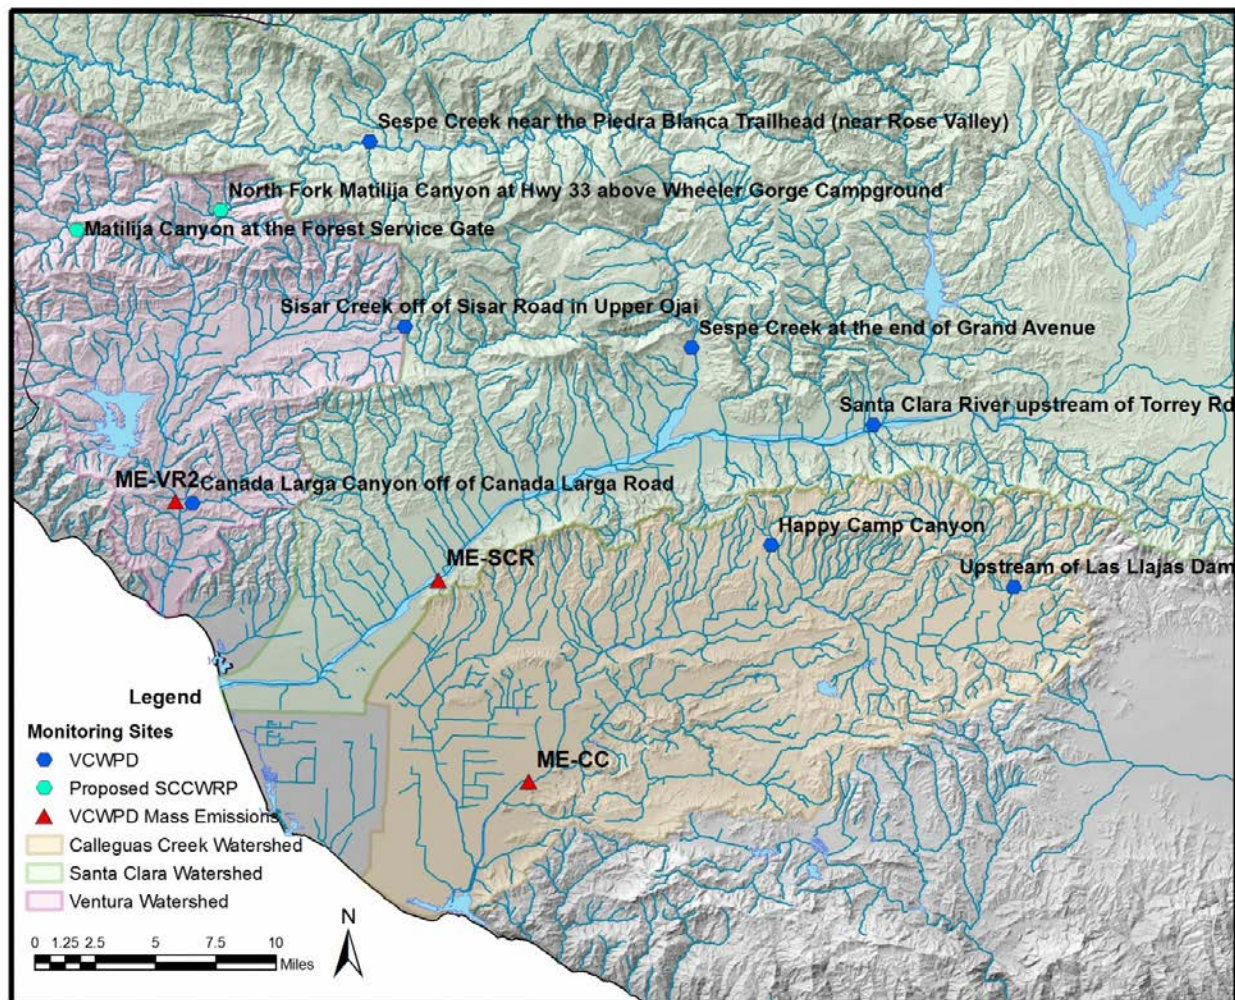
Sespe Creek near the Piedra Blanca Trailhead (near Rose Valley)

North Fork Matilija Canyon at Hwy 33 above Wheeler Gorge Campground

Matilija Canyon at the Forest Service Gate

Sisar Creek off of Sisar Road in Upper Ojai

Sespe Creek at the end of Grand Avenue

Santa Clara River upstream of Torrey Rd

ME-VR2

Canada Larga Canyon off of Canada Larga Road

Happy Camp Canyon

ME-SCR

Upstream of Las Llajas Dam

ME-CC

Legend

Monitoring Sites

VCWPD

Proposed SCCWRP

VCWPD Mass Emissions

Calleguas Creek Watershed

Santa Clara Watershed

Ventura Watershed

N

0 1.25 2.5 5 7.5 10 Miles